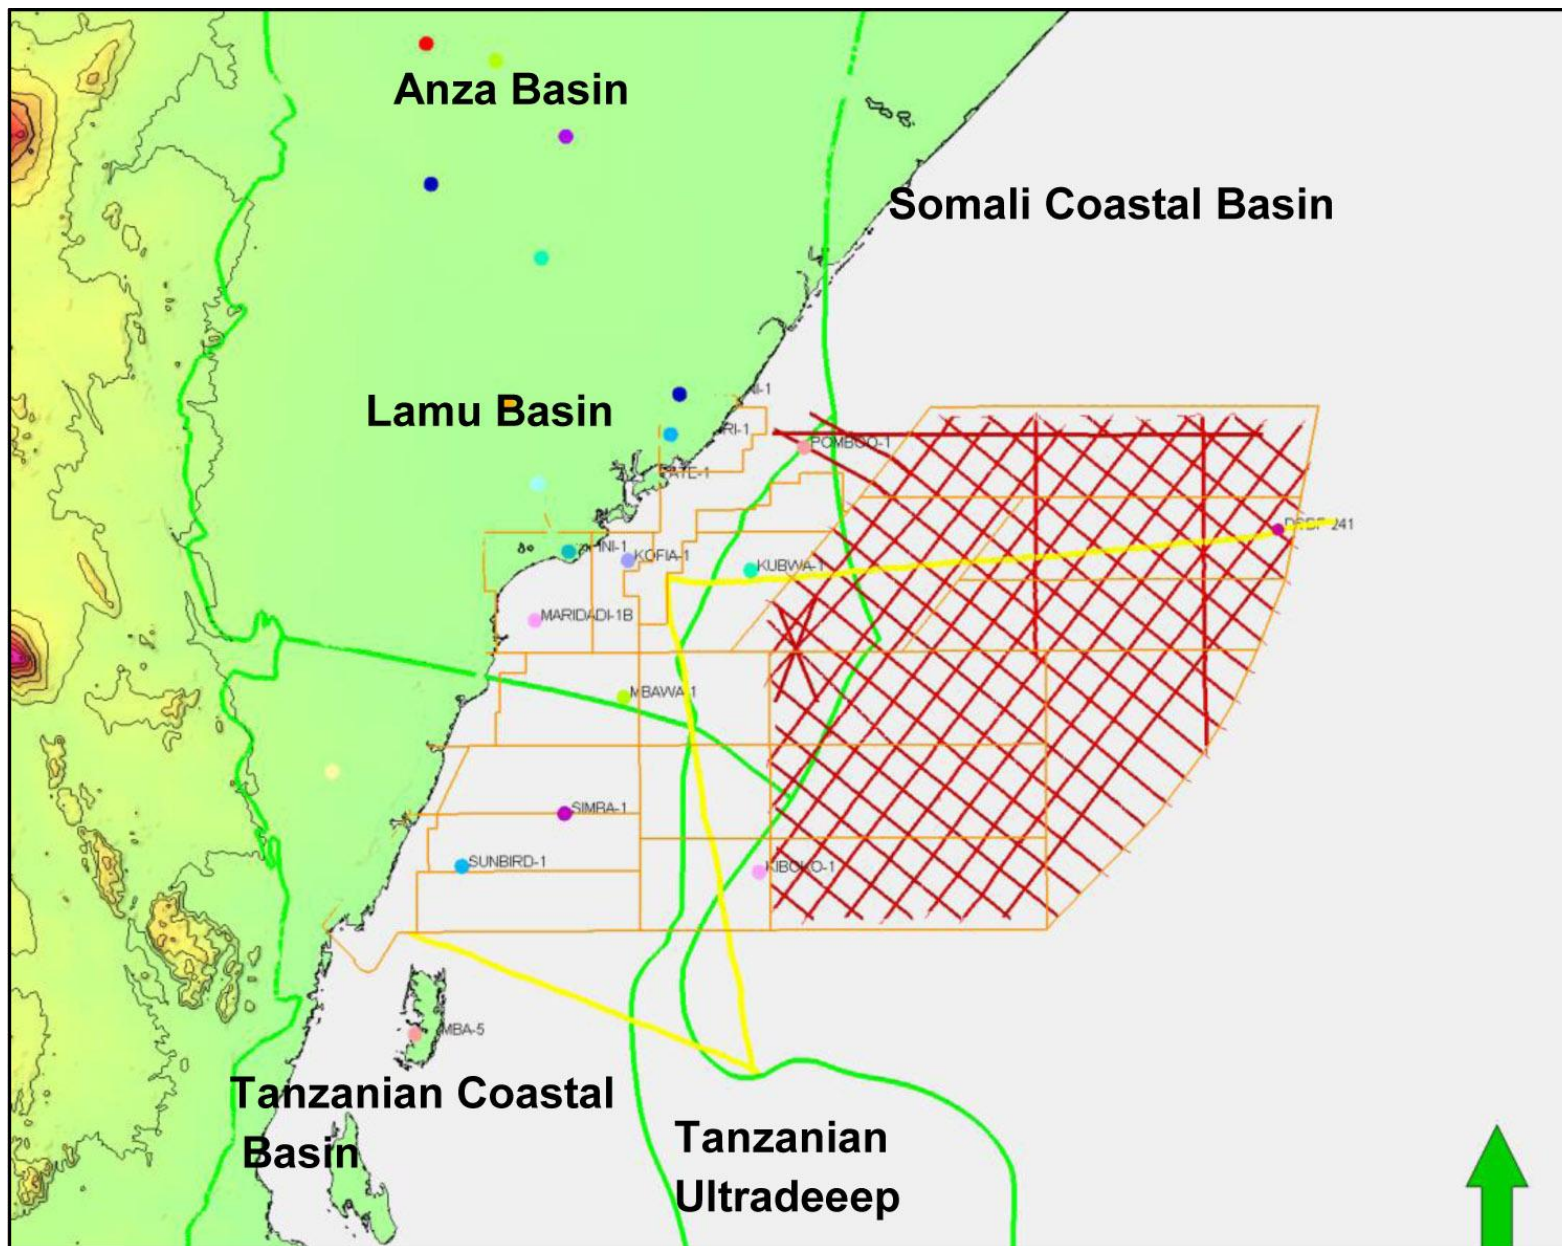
Anza Basin

Somali Coastal Basin

Lamu Basin

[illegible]I-1

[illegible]RI-1

POMBOO-1

PATE-1

DSDP 241

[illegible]HNI-1

KOFIA-1

KUBWA-1

MARIDADI-1B

MBAWA-1

SIMBA-1

SUNBIRD-1

KIBOKO-1

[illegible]MBA-5

Tanzanian Coastal Basin

Tanzanian Ultradeeep